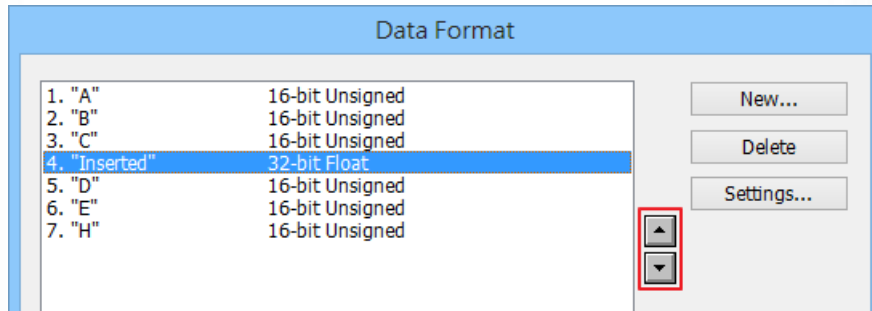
Data Format

| | |
|---|---|
| 1. "A" | 16-bit Unsigned |
| 2. "B" | 16-bit Unsigned |
| 3. "C" | 16-bit Unsigned |
| 4. "Inserted" | 32-bit Float |
| 5. "D" | 16-bit Unsigned |
| 6. "E" | 16-bit Unsigned |
| 7. "H" | 16-bit Unsigned |

New...
Delete
Settings...